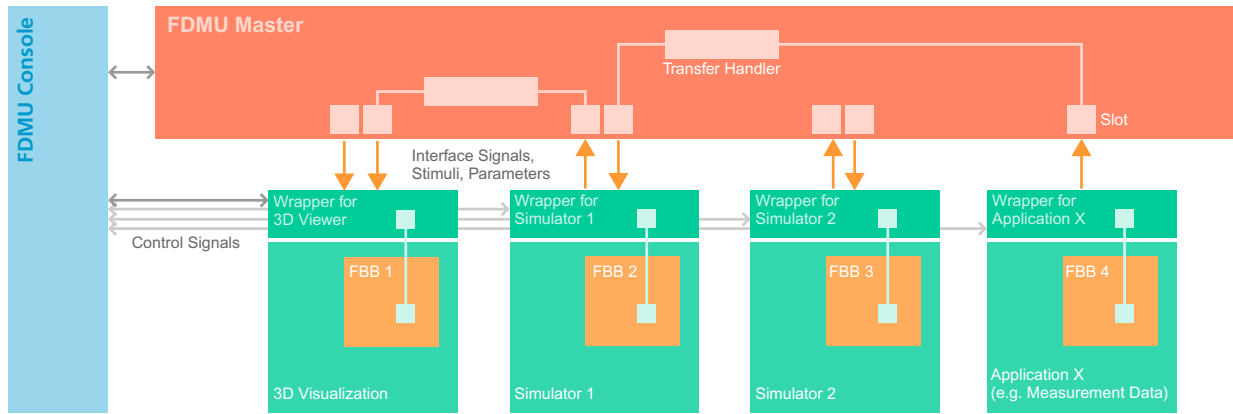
FDMU Console

FDMU Master

Transfer Handler

Slot

Interface Signals, Stimuli, Parameters

Control Signals

Wrapper for 3D Viewer

FBB 1

3D Visualization

Wrapper for Simulator 1

FBB 2

Simulator 1

Wrapper for Simulator 2

FBB 3

Simulator 2

Wrapper for Application X

FBB 4

Application X (e.g. Measurement Data)